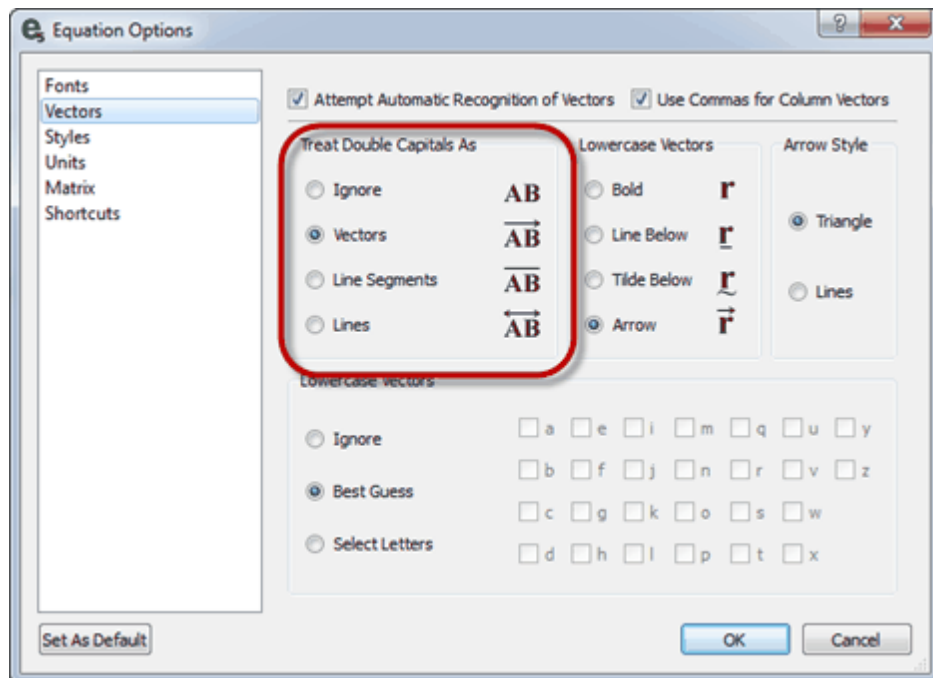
Equation Options

?
x

Fonts
Vectors
Styles
Units
Matrix
Shortcuts

Attempt Automatic Recognition of Vectors
Use Commas for Column Vectors

Treat Double Capitals As
Ignore $\mathbf{AB}$
Vectors $\overrightarrow{\mathbf{AB}}$
Line Segments $\overline{\mathbf{AB}}$
Lines $\overleftrightarrow{\mathbf{AB}}$

Lowercase Vectors
Bold $\mathbf{r}$
Line Below $\underline{\mathbf{r}}$
Tilde Below $\underset{\sim}{\mathbf{r}}$
Arrow $\vec{\mathbf{r}}$

Arrow Style
Triangle
Lines

Lowercase Vectors
Ignore
Best Guess
Select Letters

a e i m q u y
b f j n r v z
c g k o s w
d h l p t x

Set As Default
OK
Cancel